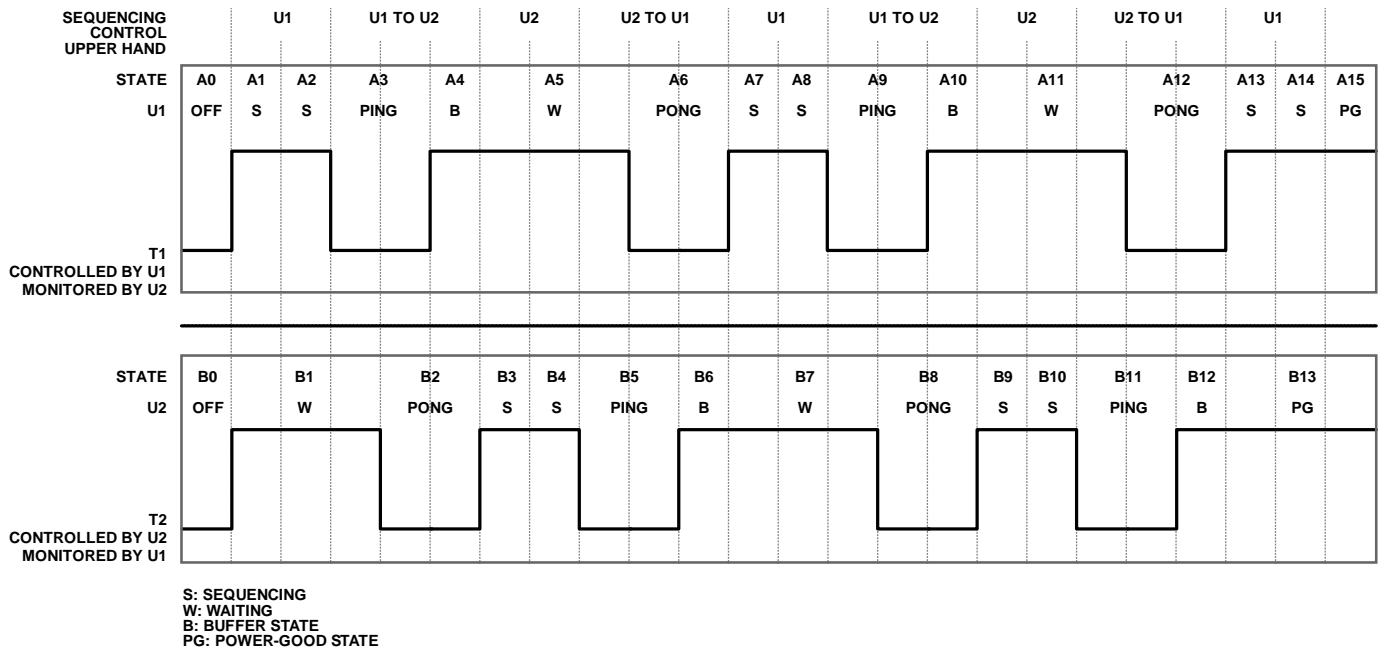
SEQUENCING CONTROL UPPER HAND

U1 | U1 TO U2 | U2 | U2 TO U1 | U1 | U1 TO U2 | U2 | U2 TO U1 | U1

STATE A0 A1 A2 A3 A4 A5 A6 A7 A8 A9 A10 A11 A12 A13 A14 A15
U1 OFF S S PING B W PONG S S PING B W PONG S S PG

T1
CONTROLLED BY U1
MONITORED BY U2

STATE B0 B1 B2 B3 B4 B5 B6 B7 B8 B9 B10 B11 B12 B13
U2 OFF W PONG S S PING B W PONG S S PING B PG

T2
CONTROLLED BY U2
MONITORED BY U1

S: SEQUENCING
W: WAITING
B: BUFFER STATE
PG: POWER-GOOD STATE